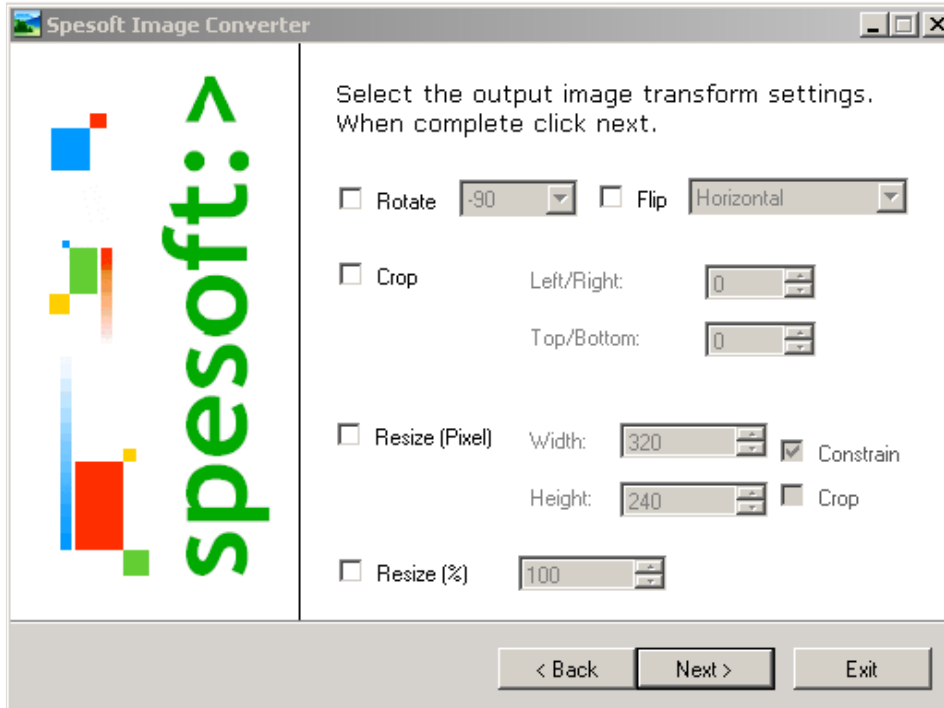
Spesoft Image Converter

spesoft:>

Select the output image transform settings. When complete click next.

Rotate -90 Flip Horizontal

Crop Left/Right: 0

Top/Bottom: 0

Resize (Pixel) Width: 320 Constrain

Height: 240 Crop

Resize (%) 100

< Back Next > Exit